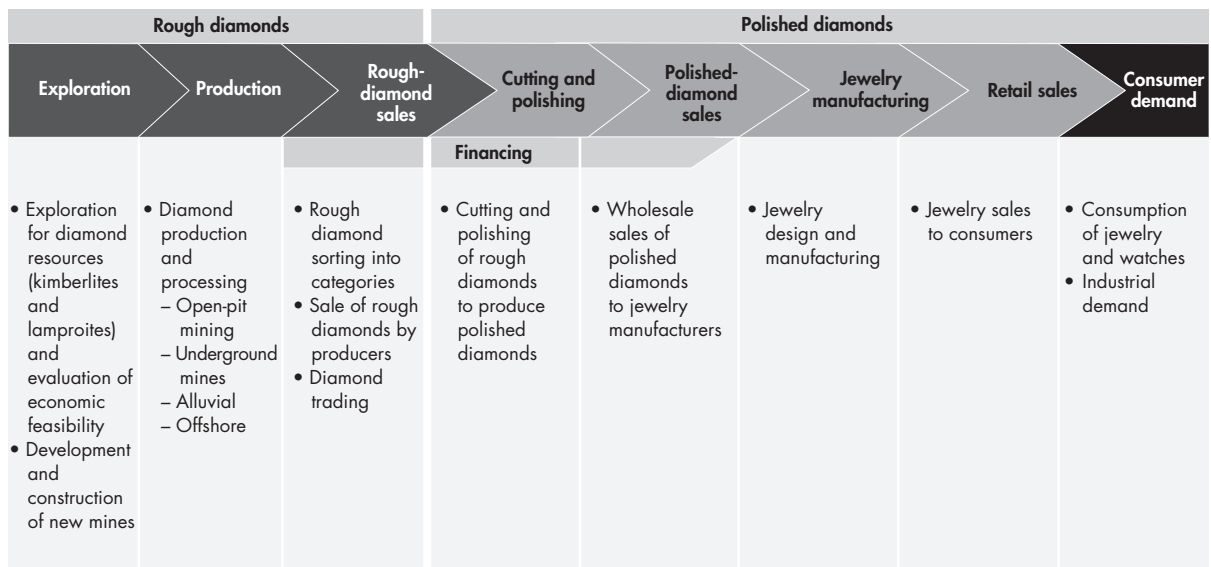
Rough diamonds

Polished diamonds

Exploration

Production

Rough-diamond sales

Cutting and polishing

Polished-diamond sales

Jewelry manufacturing

Retail sales

Consumer demand

Financing

| | | | | | | | |
|---|---|---|---|---|---|---|---|
| • Exploration for diamond resources (kimberlites and lamproites) and evaluation of economic feasibility<br>• Development and construction of new mines | • Diamond production and processing<br>– Open-pit mining<br>– Underground mines<br>– Alluvial<br>– Offshore | • Rough diamond sorting into categories<br>• Sale of rough diamonds by producers<br>• Diamond trading | • Cutting and polishing of rough diamonds to produce polished diamonds | • Wholesale sales of polished diamonds to jewelry manufacturers | • Jewelry design and manufacturing | • Jewelry sales to consumers | • Consumption of jewelry and watches<br>• Industrial demand |